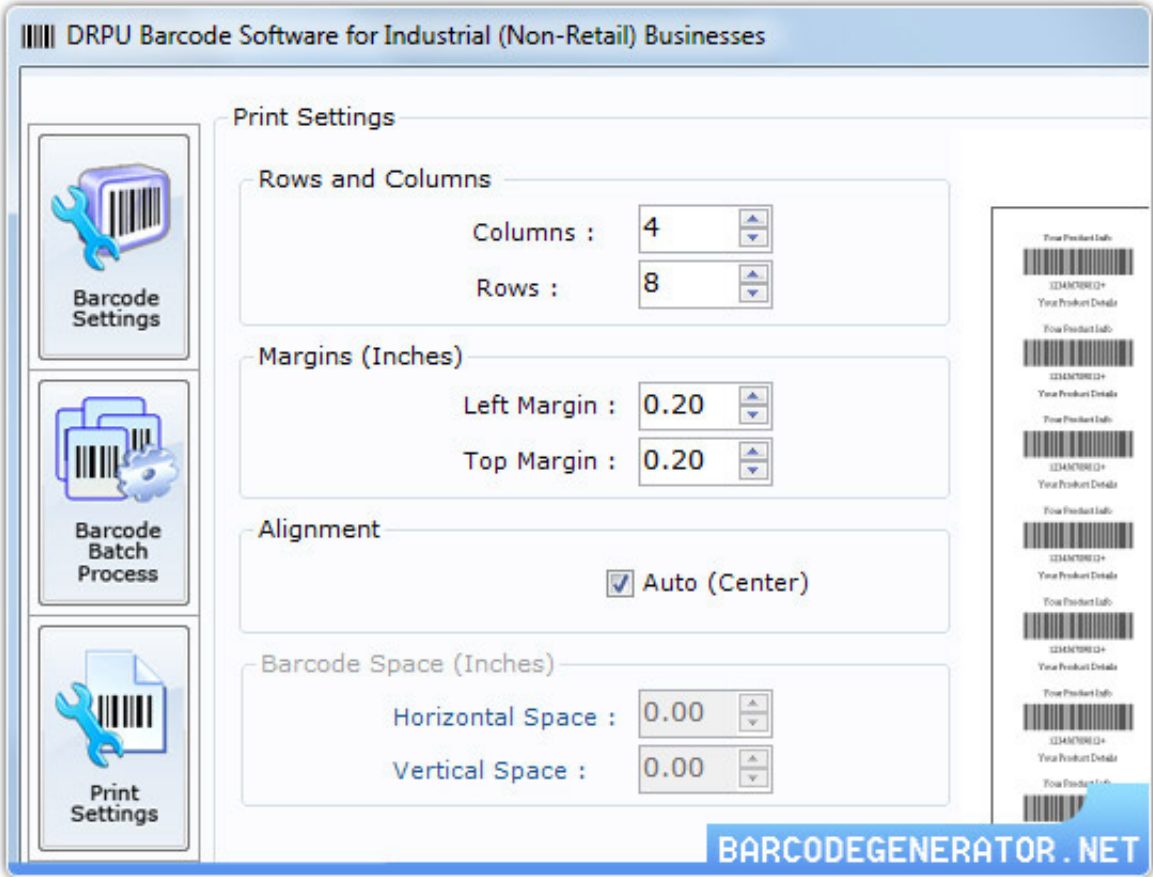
DRPU Barcode Software for Industrial (Non-Retail) Businesses

Barcode Settings

Barcode Batch Process

Print Settings

Print Settings

Rows and Columns

Columns : 4

Rows : 8

Margins (Inches)

Left Margin : 0.20

Top Margin : 0.20

Alignment

Auto (Center)

Barcode Space (Inches)

Horizontal Space : 0.00

Vertical Space : 0.00

Your Product Info
12345678912+
Your Product Details
Your Product Info
12345678912+
Your Product Details
Your Product Info
12345678912+
Your Product Details
Your Product Info
12345678912+
Your Product Details
Your Product Info
12345678912+
Your Product Details
Your Product Info
12345678912+
Your Product Details
Your Product Info

BARCODEGENERATOR.NET